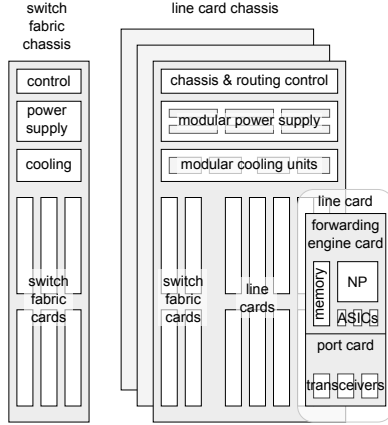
switch fabric chassis

line card chassis

control

power supply

cooling

switch fabric cards

chassis & routing control

modular power supply

modular cooling units

switch fabric cards

line cards

line card

forwarding engine card

memory

NP

ASICs

port card

transceivers